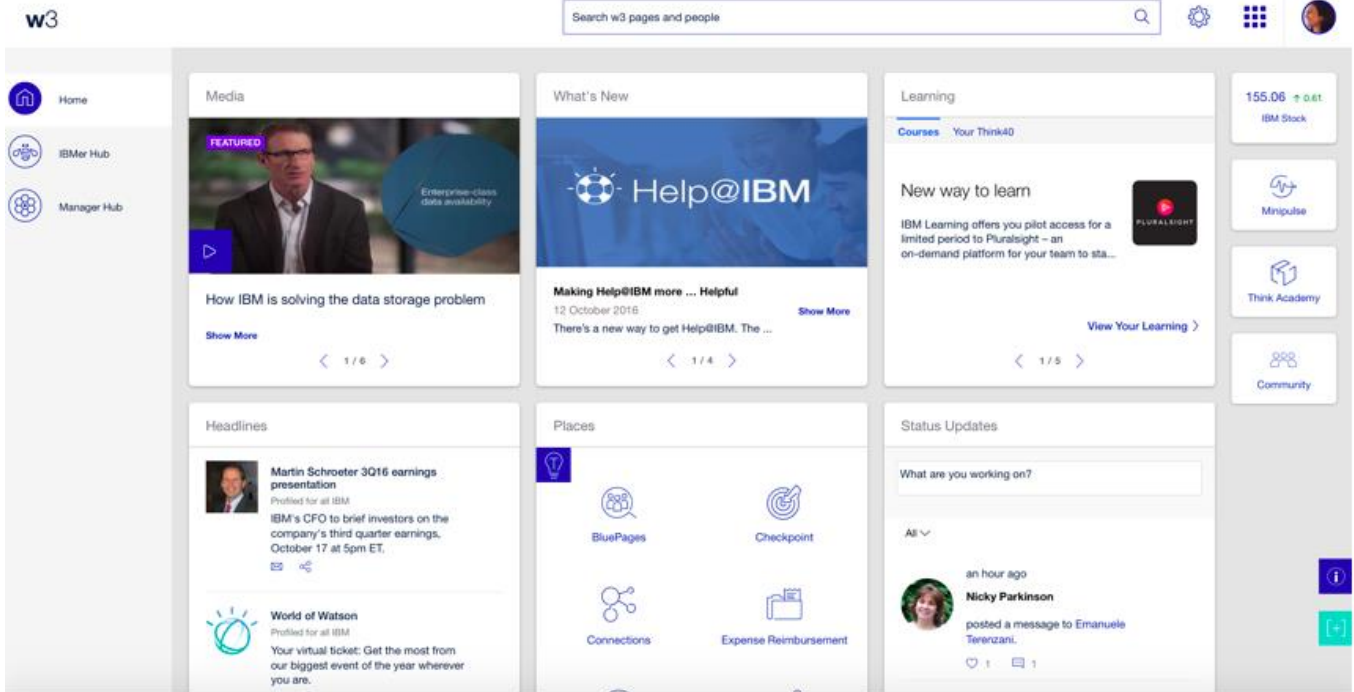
w3

Search w3 pages and people

Home

IBMer Hub

Manager Hub

Media

FEATURED

Enterprise-class data availability

How IBM is solving the data storage problem

Show More

1 / 6

What's New

Help@IBM

Making Help@IBM more ... Helpful

12 October 2016

Show More

There's a new way to get Help@IBM. The ...

1 / 4

Learning

Courses Your Think40

New way to learn

IBM Learning offers you pilot access for a limited period to Pluralsight – an on-demand platform for your team to sta...

PLURALSIGHT

View Your Learning

1 / 5

155.06 ↑ 0.61

IBM Stock

Minipulse

Think Academy

Community

Headlines

Martin Schroeter 3Q16 earnings presentation

Profiled for all IBM

IBM's CFO to brief investors on the company's third quarter earnings, October 17 at 5pm ET.

World of Watson

Profiled for all IBM

Your virtual ticket: Get the most from our biggest event of the year wherever you are.

Places

BluePages

Checkpoint

Connections

Expense Reimbursement

Status Updates

What are you working on?

All

an hour ago

Nicky Parkinson

posted a message to Emanuele Terenzani.

1 1